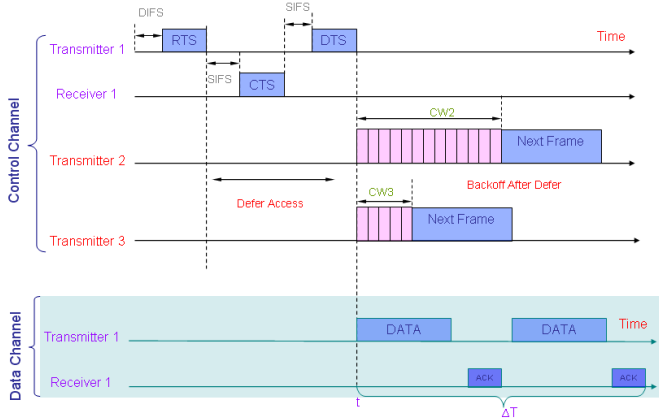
DIFS
SIFS
Transmitter 1
RTS
DTS
Time
SIFS
Receiver 1
CTS
CW2
Control Channel
Transmitter 2
Next Frame
Backoff After Defer
Defer Access
CW3
Transmitter 3
Next Frame
Data Channel
Transmitter 1
DATA
DATA
Time
Receiver 1
ACK
ACK
t
ΔT